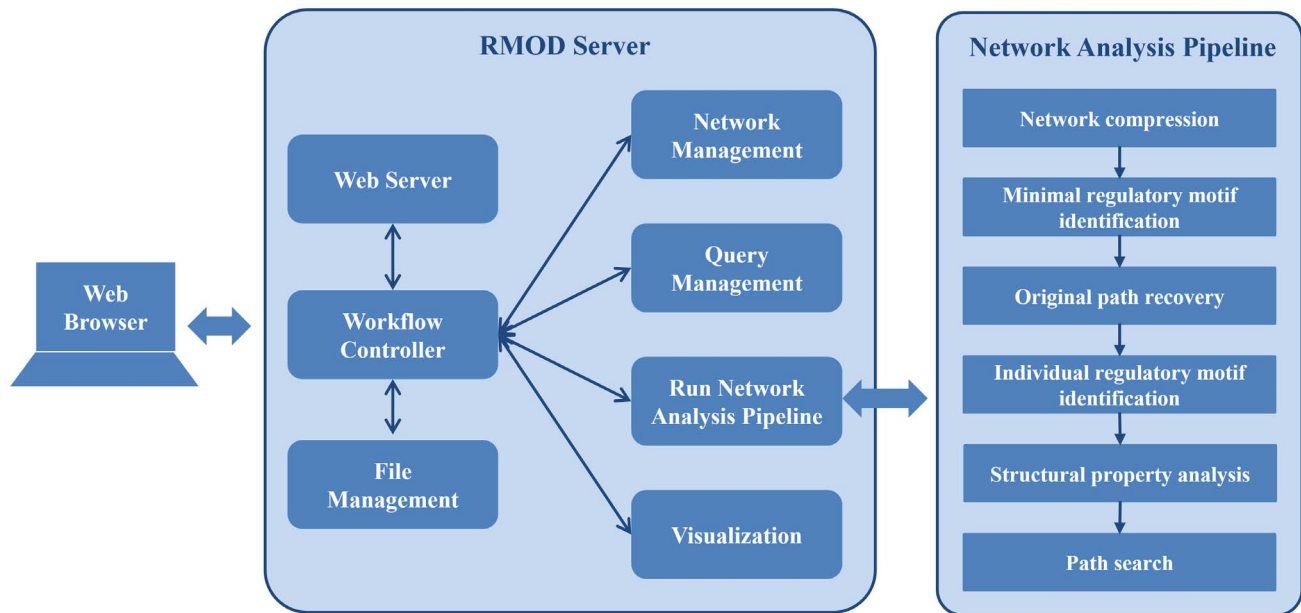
Web Browser

RMOD Server

Web Server

Workflow Controller

File Management

Network Management

Query Management

Run Network Analysis Pipeline

Visualization

Network Analysis Pipeline

Network compression

Minimal regulatory motif identification

Original path recovery

Individual regulatory motif identification

Structural property analysis

Path search